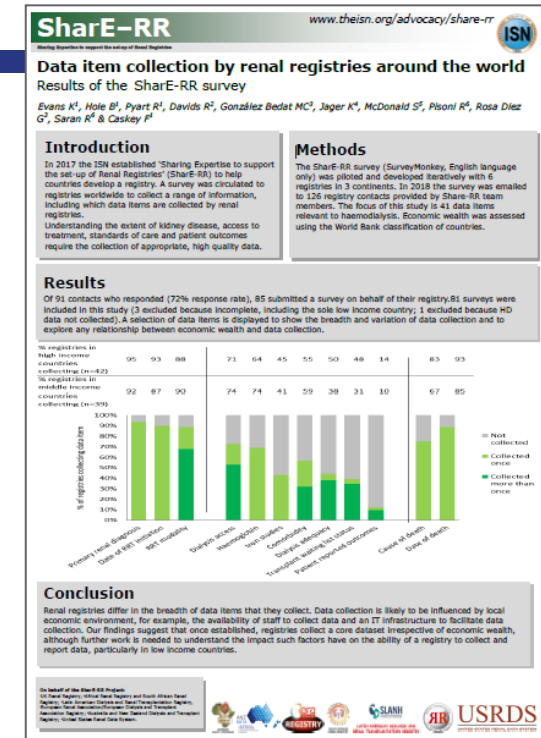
ShareE-RR
Sharing Expertise to support the set-up of Renal Registries

www.theisn.org/advocacy/share-rr

ISN

Data item collection by renal registries around the world

Results of the SharE-RR survey

Evans K¹, Hole B¹, Pyart R¹, Davids R², González Bedat MC³, Jager K⁴, McDonald S⁵, Pisoni R⁶, Rosa Diez G³, Saran R⁶ & Caskey F¹

Introduction

In 2017 the ISN established 'Sharing Expertise to support the set-up of Renal Registries' (SharE-RR) to help countries develop a registry. A survey was circulated to registries worldwide to collect a range of information, including which data items are collected by renal registries.

Understanding the extent of kidney disease, access to treatment, standards of care and patient outcomes require the collection of appropriate, high quality data.

Methods

The SharE-RR survey (SurveyMonkey, English language only) was piloted and developed iteratively with 6 registries in 3 continents. In 2018 the survey was emailed to 126 registry contacts provided by Share-RR team members. The focus of this study is 41 data items relevant to haemodialysis. Economic wealth was assessed using the World Bank classification of countries.

Results

Of 91 contacts who responded (72% response rate), 85 submitted a survey on behalf of their registry.81 surveys were included in this study (3 excluded because incomplete, including the sole low income country; 1 excluded because HD data not collected). A selection of data items is displayed to show the breadth and variation of data collection and to explore any relationship between economic wealth and data collection.

% registries in high income countries collecting (n=42) 95 93 88 71 64 45 55 50 48 14 83 93

% registries in middle income countries collecting (n=39) 92 87 90 74 74 41 59 38 31 10 97 85

100% 90% 80% 70% 60% 50% 40% 30% 20% 10% 0%

% of registries collecting data item

Not collected
Collected once
Collected more than once

Primary renal diagnosis
Date of RRT initiation
RRT modality
Dialysis access
Haemoglobin
Iron studies
Comorbidity
Dialysis adequacy
Transplant waiting list status
Patient reported outcomes
Cause of death
Date of death

Conclusion

Renal registries differ in the breadth of data items that they collect. Data collection is likely to be influenced by local economic environment, for example, the availability of staff to collect data and an IT infrastructure to facilitate data collection. Our findings suggest that once established, registries collect a core dataset irrespective of economic wealth, although further work is needed to understand the impact such factors have on the ability of a registry to collect and report data, particularly in low income countries.

On behalf of the SharE-RR Project:
UK Renal Registry; African Renal Registry and South African Renal Registry; Latin American Dialysis and Renal Transplantation Registry; European Renal Association/European Dialysis and Transplant Association Registry; Australia and New Zealand Dialysis and Transplant Registry; United States Renal Data System.

REGISTRY
SLANH
USRDS